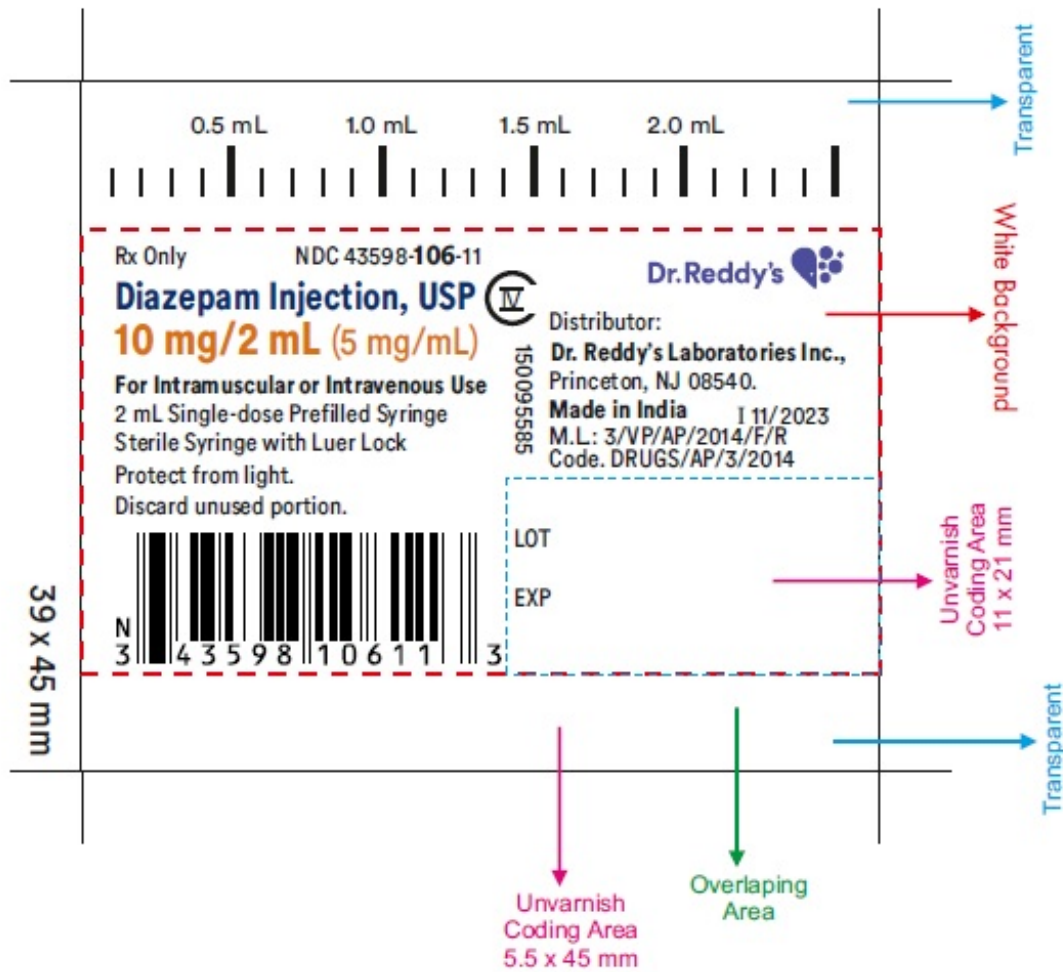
0.5 mL 1.0 mL 1.5 mL 2.0 mL

Transparent

Rx Only NDC 43598-106-11

Diazepam Injection, USP CIV

10 mg/2 mL (5 mg/mL)

For Intramuscular or Intravenous Use
2 mL Single-dose Prefilled Syringe
Sterile Syringe with Luer Lock
Protect from light.
Discard unused portion.

N
3 43598 10611 3

150095585

Dr.Reddy's

Distributor:
Dr. Reddy's Laboratories Inc.,
Princeton, NJ 08540.
Made in India I 11/2023
M.L.: 3/VP/AP/2014/F/R
Code. DRUGS/AP/3/2014

White Background

LOT

EXP

Unvarnish Coding Area 11 x 21 mm

39 x 45 mm

Transparent

Unvarnish Coding Area 5.5 x 45 mm

Overlaping Area